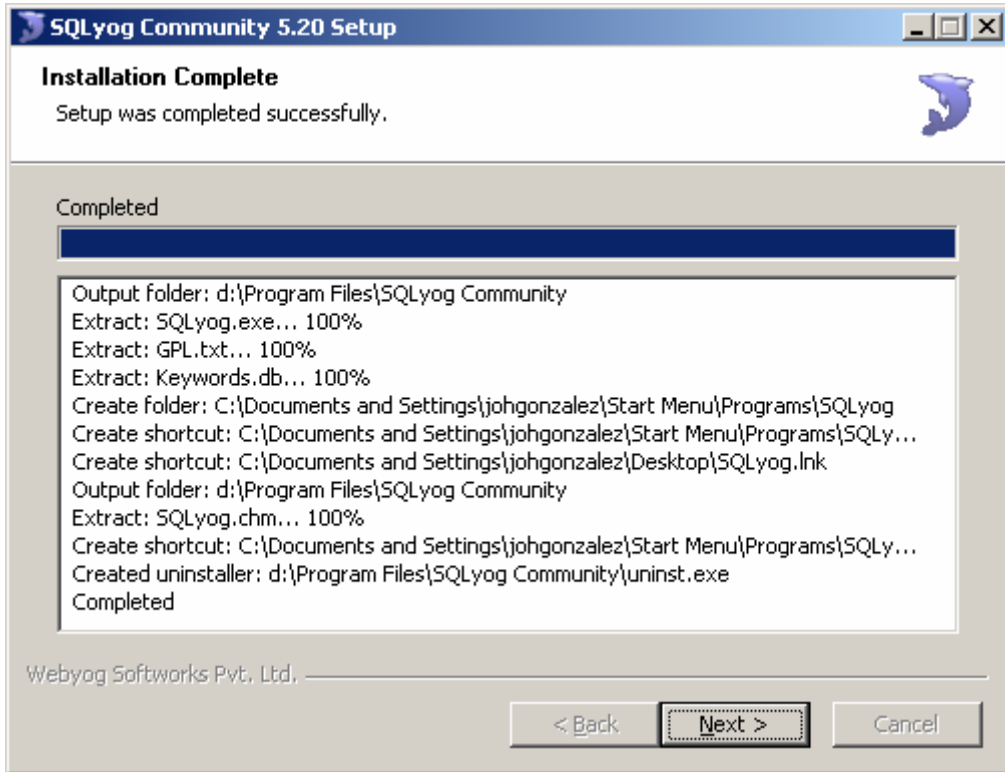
SQLyog Community 5.20 Setup

Installation Complete
Setup was completed successfully.

Completed

Output folder: d:\Program Files\SQLyog Community
Extract: SQLyog.exe... 100%
Extract: GPL.txt... 100%
Extract: Keywords.db... 100%
Create folder: C:\Documents and Settings\johgonzalez\Start Menu\Programs\SQLyog
Create shortcut: C:\Documents and Settings\johgonzalez\Start Menu\Programs\SQLy...
Create shortcut: C:\Documents and Settings\johgonzalez\Desktop\SQLyog.lnk
Output folder: d:\Program Files\SQLyog Community
Extract: SQLyog.chm... 100%
Create shortcut: C:\Documents and Settings\johgonzalez\Start Menu\Programs\SQLy...
Created uninstaller: d:\Program Files\SQLyog Community\uninst.exe
Completed

Webyog Softworks Pvt. Ltd.

< Back
Next >
Cancel